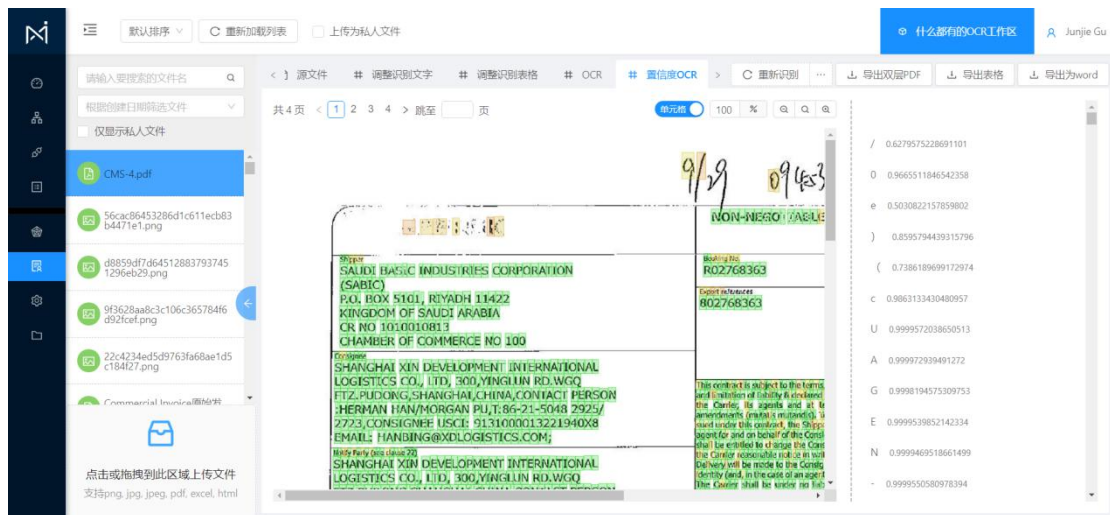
默认排序 重新加载列表 上传为私人文件

什么都有的OCR工作区 Junjie Gu

请输入要搜索的文件名
根据创建日期筛选文件
仅显示私人文件

CMS-4.pdf
56cac86453286d1c611ecb83b4471e1.png
d8859df7d64512883793745 1296eb29.png
9f3628aa8c3c106c365784f6 d92fcef.png
22c4234ed5d9763fa68ae1d5 c184f27.png
Commercial Invoice原始发

点击或拖拽到此区域上传文件
支持png, jpg, jpeg, pdf, excel, html

源文件 # 调整识别文字 # 调整识别表格 # OCR # 置信度OCR 重新识别 ... 导出双层PDF 导出表格 导出为word

共4页 < 1 2 3 4 > 跳至 页

单元格 100 %

9/29 09453

NON-NEGO TABLE

Shipper
SAUDI BASIC INDUSTRIES CORPORATION
(SABIC)
P.O. BOX 5101, RIYADH 11422
KINGDOM OF SAUDI ARABIA
CR NO 1010010813
CHAMBER OF COMMERCE NO 100

Booking No.
R02768363

Export references
802768363

Consignee
SHANGHAI XIN DEVELOPMENT INTERNATIONAL LOGISTICS CO., LTD, 300,YINGLUN RD.WGQ FTZ.PUDONG,SHANGHAI,CHINA,CONTACT PERSON :HERMAN HAN/MORGAN PU,T:86-21-5048 2925/ 2723,CONSIGNEE USCI: 9131000013221940X8 EMAIL: HANBING@XDLOGISTICS.COM;

This contract is subject to the terms and limitation of liability is declared the Carrier, its agents and at amendments (mutatis mutandis). issued under this contract, the Shipper agent for and on behalf of the Consi be entitled to change the Con the Carrier reasonable notice in writ Delivery will be made to the Consig identity (and, in the case of an agent The Carrier shall be under no liab

Notify Party (see clause 22)
SHANGHAI XIN DEVELOPMENT INTERNATIONAL LOGISTICS CO., LTD, 300,YINGLUN RD.WGQ

/ 0.6279575228691101
0 0.9665511846542358
e 0.5030822157859802
) 0.8595794439315796
( 0.7386189699172974
c 0.9863133430480957
U 0.999957203865051​3
A 0.999972939491272
G 0.9998194575309753
E 0.9999539852142334
N 0.9999469518661499
- 0.9999550580978394